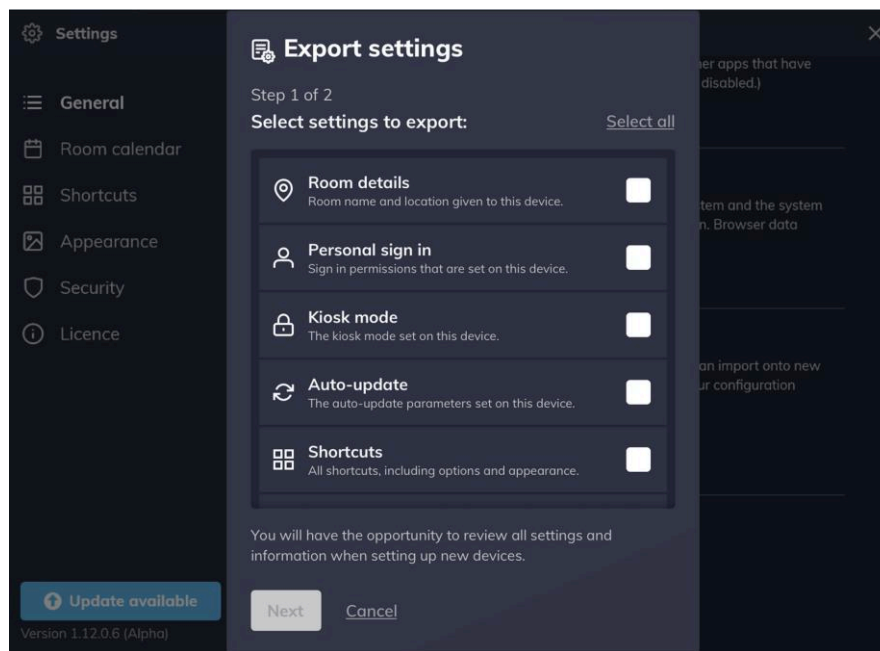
Settings

General

Room calendar

Shortcuts

Appearance

Security

Licence

Update available

Version 1.12.0.6 (Alpha)

Export settings

Step 1 of 2

Select settings to export:

Select all

Room details
Room name and location given to this device.

Personal sign in
Sign in permissions that are set on this device.

Kiosk mode
The kiosk mode set on this device.

Auto-update
The auto-update parameters set on this device.

Shortcuts
All shortcuts, including options and appearance.

You will have the opportunity to review all settings and information when setting up new devices.

Next

Cancel

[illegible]er apps that have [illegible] disabled.)

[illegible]tem and the system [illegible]n. Browser data

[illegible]an import onto new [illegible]ur configuration